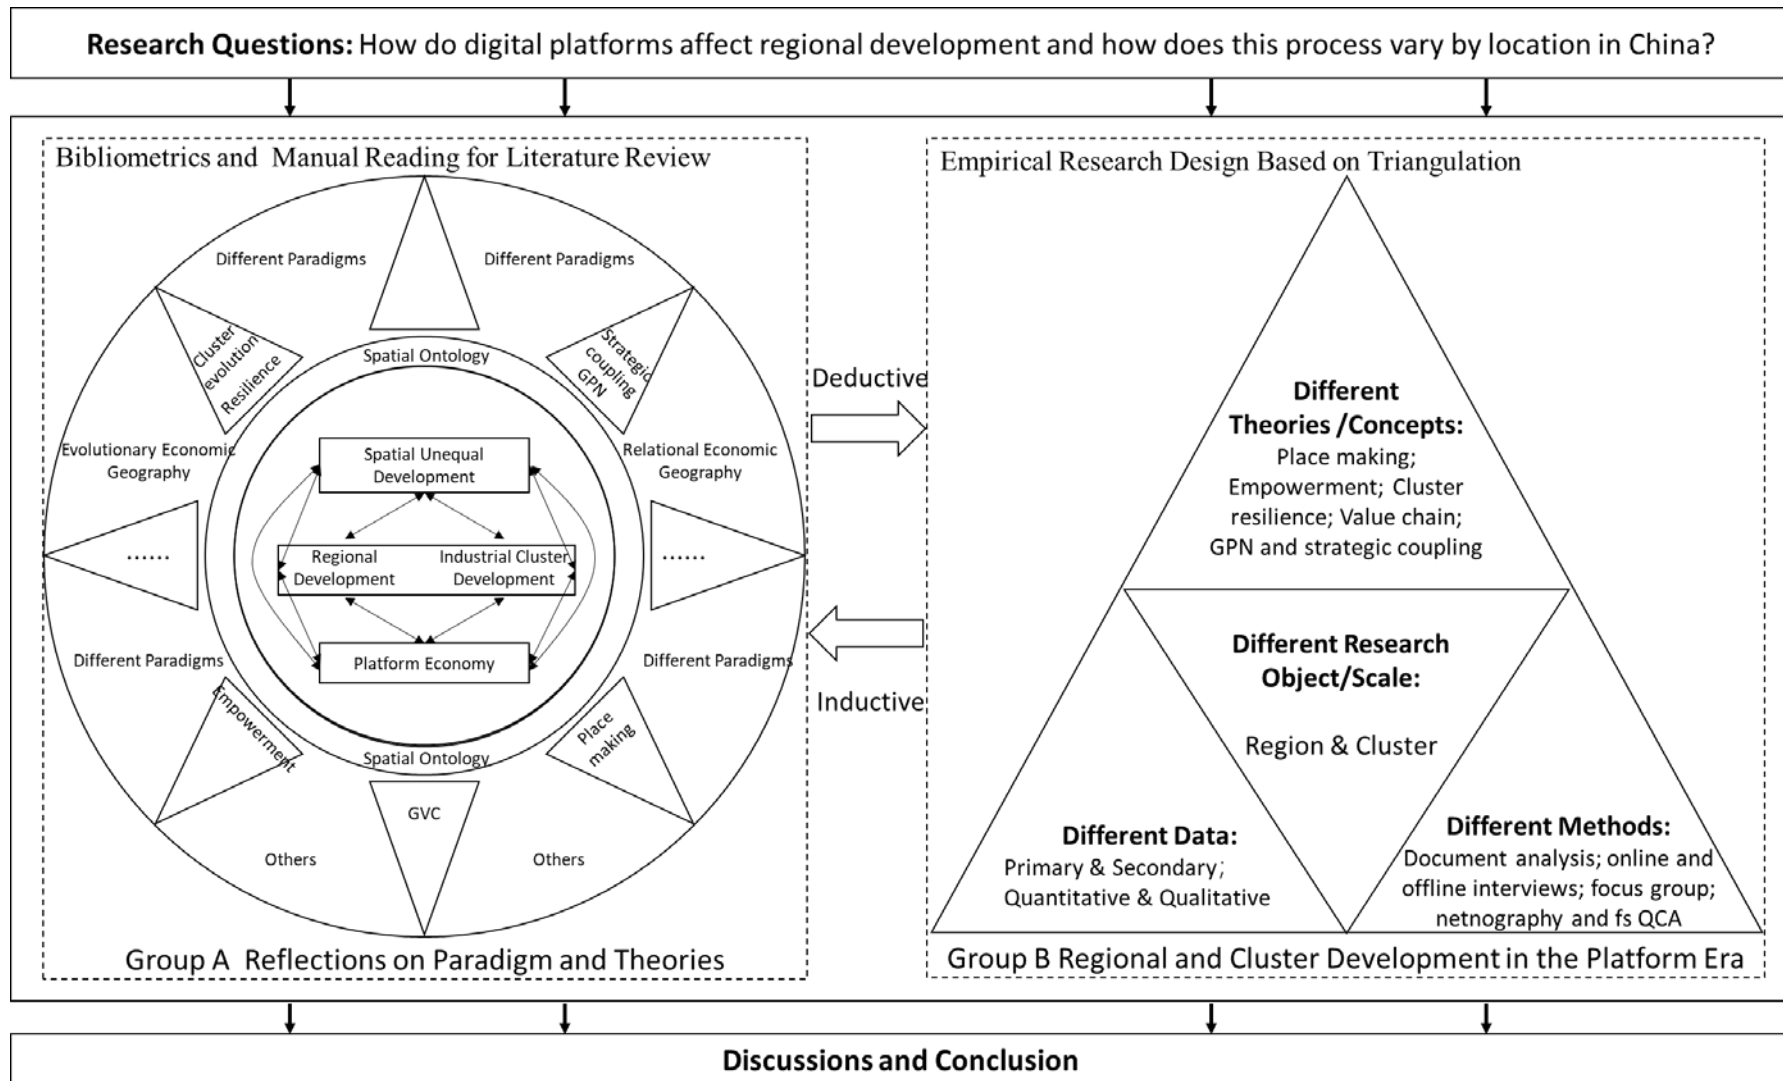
**Research Questions:** How do digital platforms affect regional development and how does this process vary by location in China?

Bibliometrics and Manual Reading for Literature Review

Different Paradigms

Different Paradigms

Cluster evolution Resilience

Strategic coupling GPN

Spatial Ontology

Evolutionary Economic Geography

Relational Economic Geography

Spatial Unequal Development

Regional Development

Industrial Cluster Development

Platform Economy

......

......

Different Paradigms

Different Paradigms

Empowerment

Place making

Spatial Ontology

GVC

Others

Others

Group A Reflections on Paradigm and Theories

Deductive

Inductive

Empirical Research Design Based on Triangulation

**Different Theories /Concepts:**
Place making; Empowerment; Cluster resilience; Value chain; GPN and strategic coupling

**Different Research Object/Scale:**

Region & Cluster

**Different Data:**
Primary & Secondary; Quantitative & Qualitative

**Different Methods:**
Document analysis; online and offline interviews; focus group; netnography and fs QCA

Group B Regional and Cluster Development in the Platform Era

**Discussions and Conclusion**